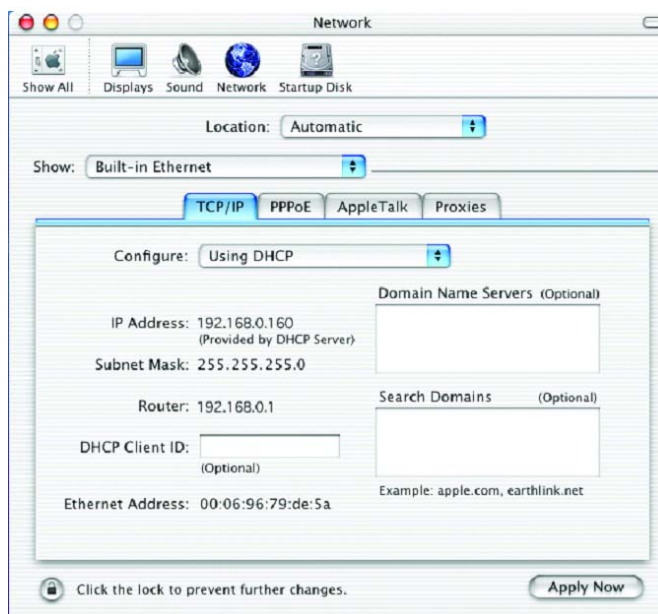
Network

Show All Displays Sound Network Startup Disk

Location: Automatic

Show: Built-in Ethernet

TCP/IP PPPoE AppleTalk Proxies

Configure: Using DHCP

Domain Name Servers (Optional)

IP Address: 192.168.0.160
(Provided by DHCP Server)

Subnet Mask: 255.255.255.0

Router: 192.168.0.1

Search Domains (Optional)

DHCP Client ID:
(Optional)

Example: apple.com, earthlink.net

Ethernet Address: 00:06:96:79:de:5a

Click the lock to prevent further changes.

Apply Now